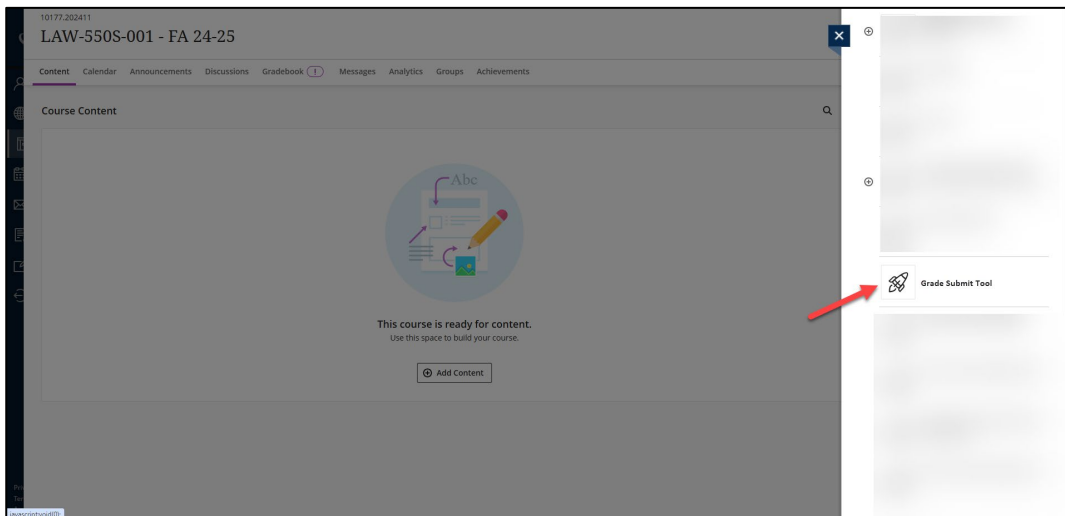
10177.202411
LAW-550S-001 - FA 24-25

Content Calendar Announcements Discussions Gradebook ! Messages Analytics Groups Achievements

Course Content

Abc

This course is ready for content.
Use this space to build your course.

Add Content

Grade Submit Tool

javascript:void(0);